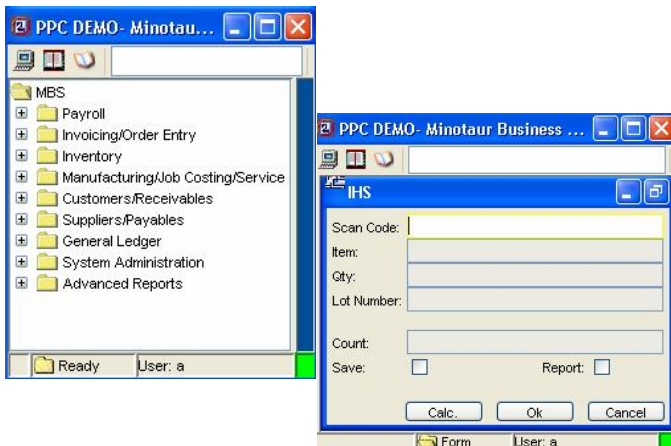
PPC DEMO- Minotau...

MBS
Payroll
Invoicing/Order Entry
Inventory
Manufacturing/Job Costing/Service
Customers/Receivables
Suppliers/Payables
General Ledger
System Administration
Advanced Reports

Ready
User: a

PPC DEMO- Minotaur Business ...

IHS

Scan Code:
Item:
Qty:
Lot Number:
Count:
Save:
Report:

Calc.
Ok
Cancel

Form
User: a